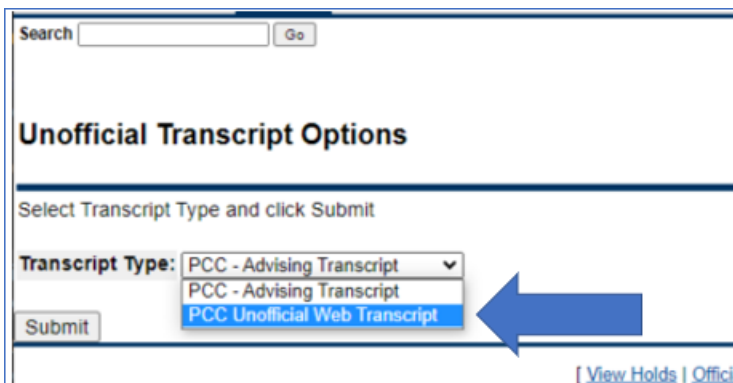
Search Go

Unofficial Transcript Options

Select Transcript Type and click Submit

Transcript Type: PCC - Advising Transcript

PCC - Advising Transcript
PCC Unofficial Web Transcript

Submit

[ View Holds | Offici